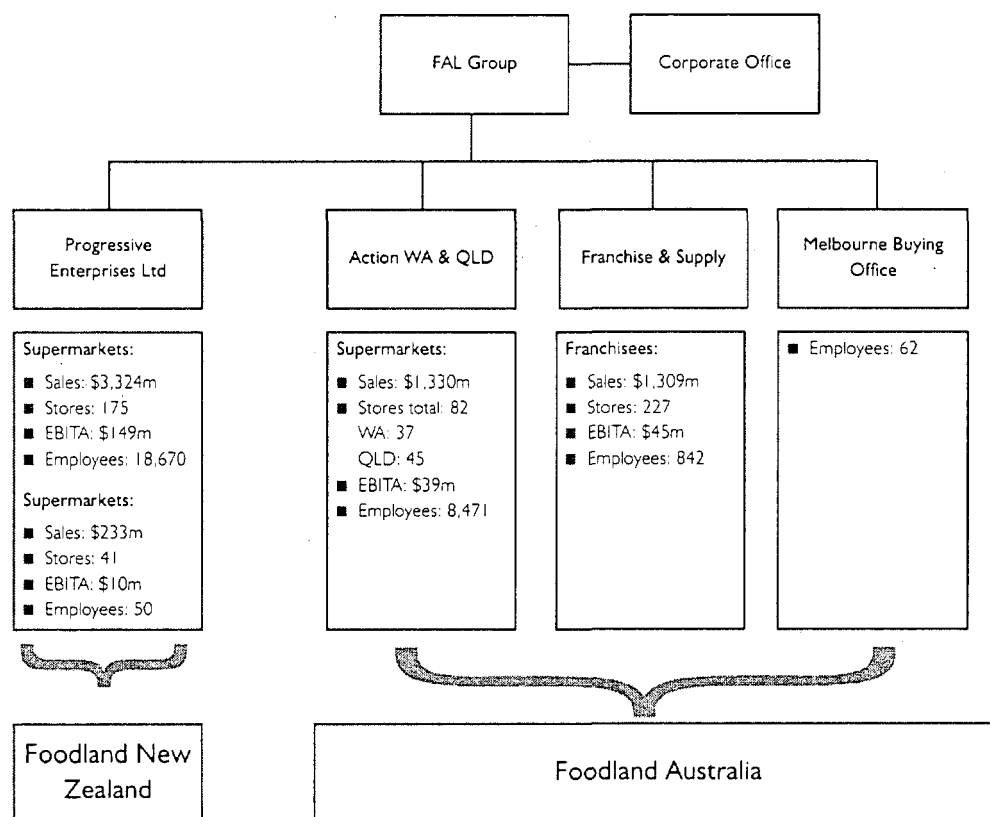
FAL Group

Corporate Office

Progressive Enterprises Ltd

Action WA & QLD

Franchise & Supply

Melbourne Buying Office

Supermarkets:
■ Sales: $3,324m
■ Stores: 175
■ EBITA: $149m
■ Employees: 18,670

Supermarkets:
■ Sales: $233m
■ Stores: 41
■ EBITA: $10m
■ Employees: 50

Supermarkets:
■ Sales: $1,330m
■ Stores total: 82
WA: 37
QLD: 45
■ EBITA: $39m
■ Employees: 8,471

Franchisees:
■ Sales: $1,309m
■ Stores: 227
■ EBITA: $45m
■ Employees: 842

■ Employees: 62

Foodland New Zealand

Foodland Australia